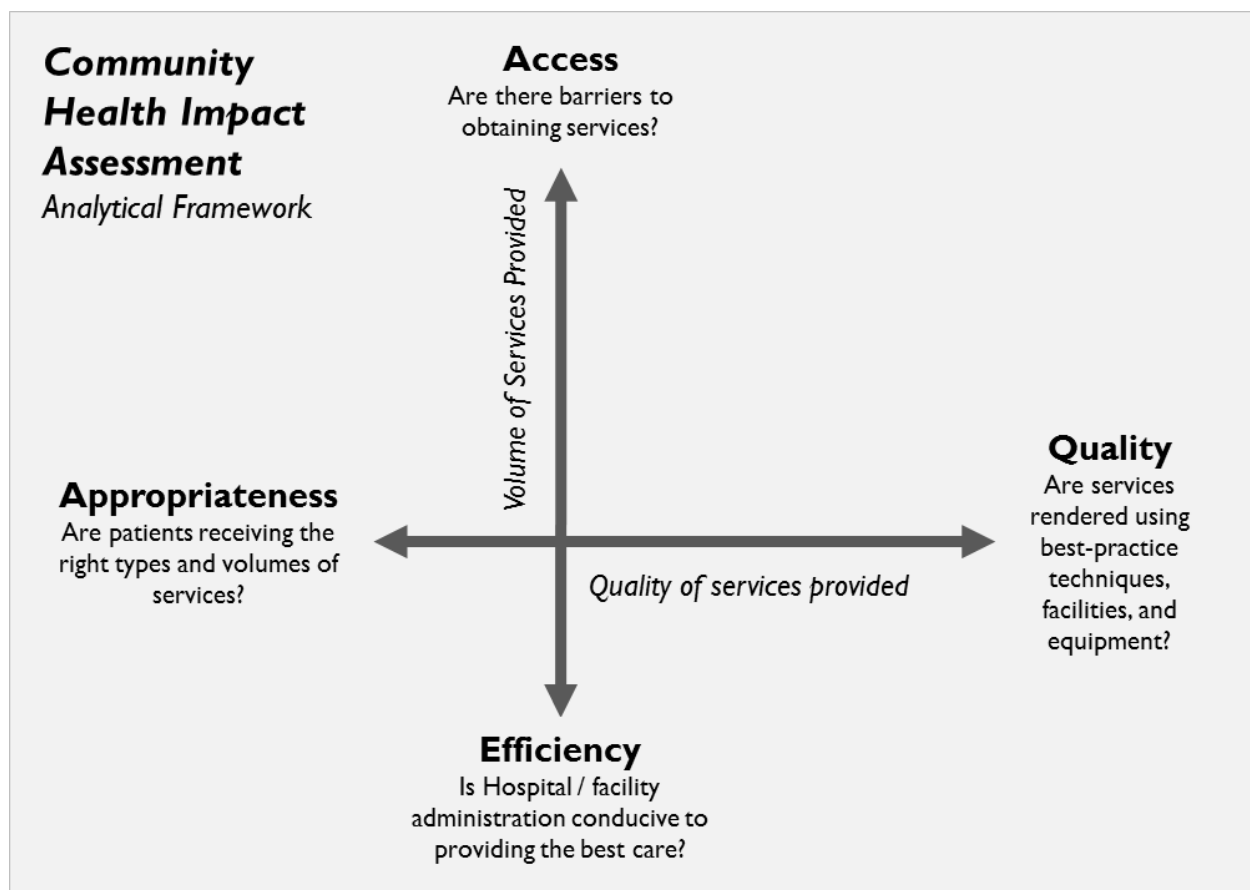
Community Health Impact Assessment
Analytical Framework

Access
Are there barriers to obtaining services?

Volume of Services Provided

Appropriateness
Are patients receiving the right types and volumes of services?

Quality
Are services rendered using best-practice techniques, facilities, and equipment?

Quality of services provided

Efficiency
Is Hospital / facility administration conducive to providing the best care?